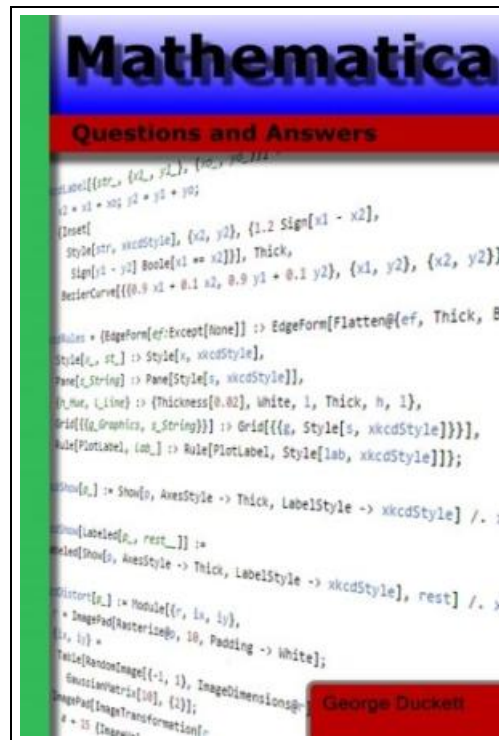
Mathematica

Questions and Answers

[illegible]Label[{str_, {x1_, y1_}, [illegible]}] :=
x2 = x1 + x0; y2 = y1 + y0;
Inset[
Style[str, xkcdStyle], {x2, y2}, {1.2 Sign[x1 - x2],
Sign[y1 - y2] Boole[x1 == x2]}], Thick,
BezierCurve[{{0.9 x1 + 0.1 x2, 0.9 y1 + 0.1 y2}, {x1, y2}, {x2, y2}}

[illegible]Rules = {EdgeForm[ef:Except[None]] :> EdgeForm[Flatten@{ef, Thick, B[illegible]
Style[x_, st_] :> Style[x, xkcdStyle],
Pane[s_String] :> Pane[Style[s, xkcdStyle]],
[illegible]_Hue, l_Line} :> {Thickness[0.02], White, l, Thick, h, l},
Grid[{{g_Graphics, s_String}}] :> Grid[{{g, Style[s, xkcdStyle]}}],
Rule[PlotLabel, lab_] :> Rule[PlotLabel, Style[lab, xkcdStyle]]};

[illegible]Show[p_] := Show[p, AxesStyle -> Thick, LabelStyle -> xkcdStyle] /. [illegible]

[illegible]Show[Labeled[p_, rest__]] :=
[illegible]eled[Show[p, AxesStyle -> Thick, LabelStyle -> xkcdStyle], rest] /. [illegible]

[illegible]Distort[p_] := Module[{r, ix, iy},
= ImagePad[Rasterize@p, 10, Padding -> White];
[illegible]x, iy} =
Table[RandomImage[{-1, 1}, ImageDimensions@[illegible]
GaussianMatrix[10], {2}];
ImagePad[ImageTransformation[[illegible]
# + 15 {Image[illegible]

George Duckett